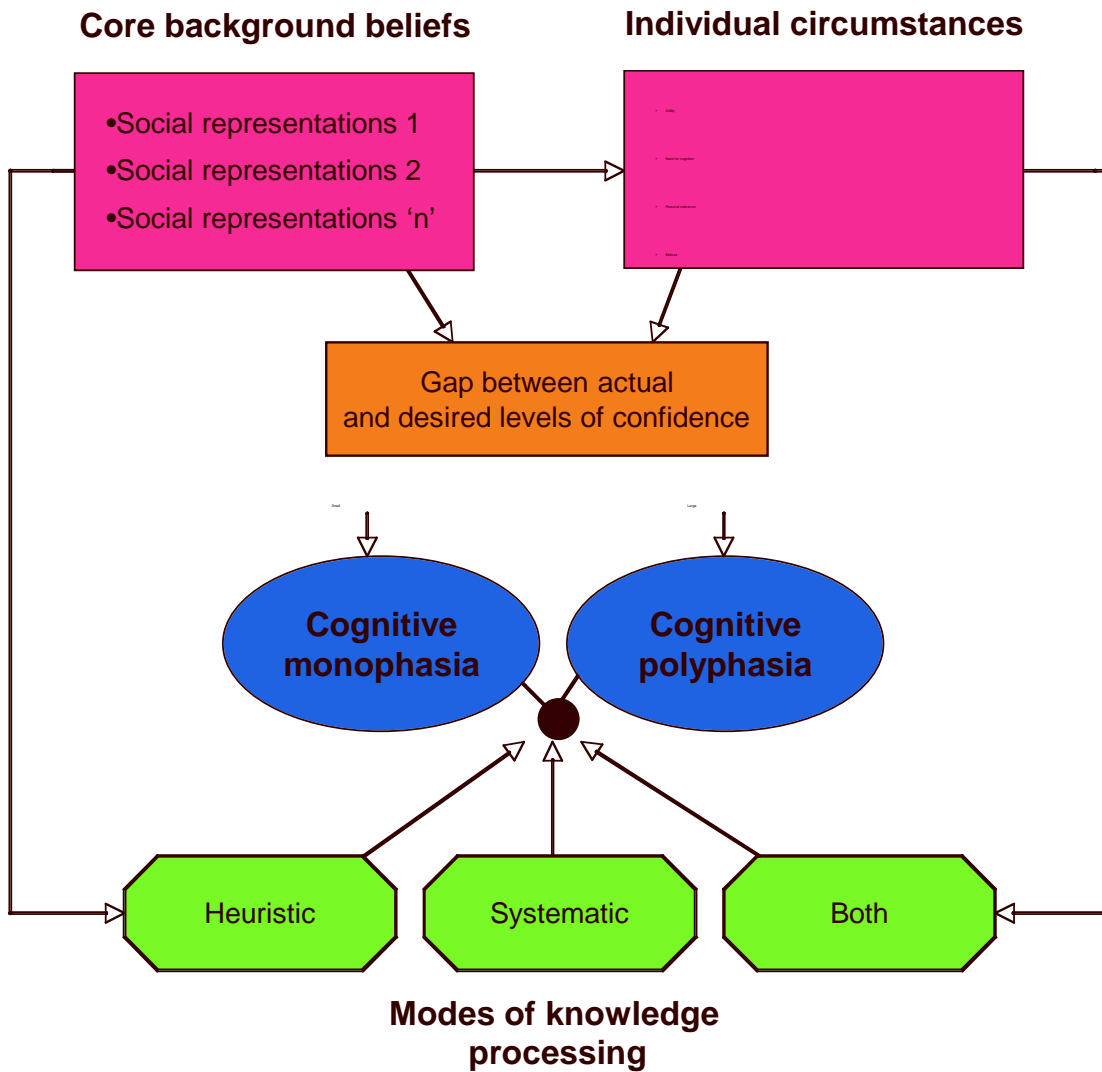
Core background beliefs

Individual circumstances

•Social representations 1
•Social representations 2
•Social representations 'n'

• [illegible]
• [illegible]
• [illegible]
• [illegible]

Gap between actual and desired levels of confidence

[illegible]

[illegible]

Cognitive monophasia

Cognitive polyphasia

Heuristic

Systematic

Both

Modes of knowledge processing